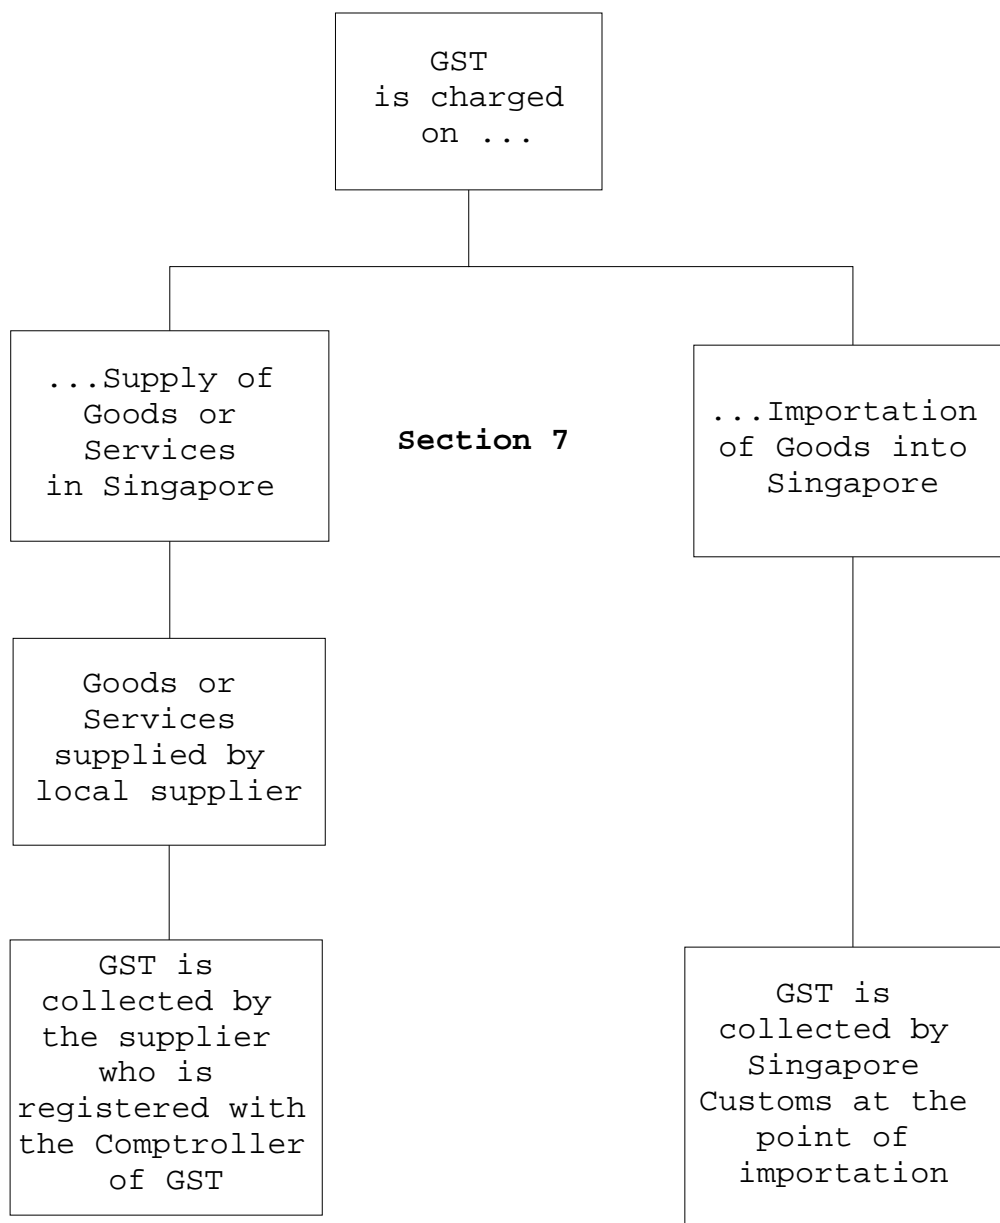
GST is charged on ...

...Supply of Goods or Services in Singapore

Section 7

...Importation of Goods into Singapore

Goods or Services supplied by local supplier

GST is collected by the supplier who is registered with the Comptroller of GST

GST is collected by Singapore Customs at the point of importation